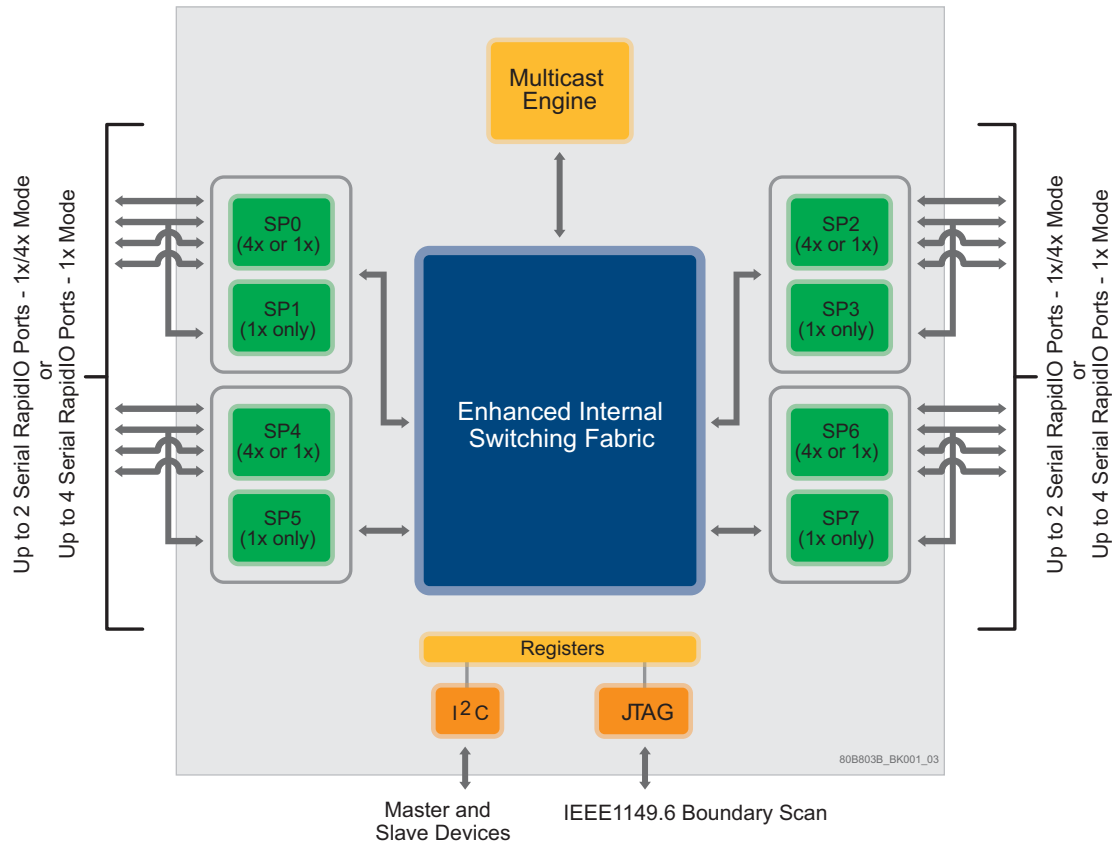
Up to 2 Serial RapidIO Ports - 1x/4x Mode
or
Up to 4 Serial RapidIO Ports - 1x Mode

Multicast Engine

SP0
(4x or 1x)

SP1
(1x only)

SP4
(4x or 1x)

SP5
(1x only)

Enhanced Internal Switching Fabric

SP2
(4x or 1x)

SP3
(1x only)

SP6
(4x or 1x)

SP7
(1x only)

Up to 2 Serial RapidIO Ports - 1x/4x Mode
or
Up to 4 Serial RapidIO Ports - 1x Mode

Registers

$I^2C$

JTAG

80B803B_BK001_03

Master and Slave Devices

IEEE1149.6 Boundary Scan